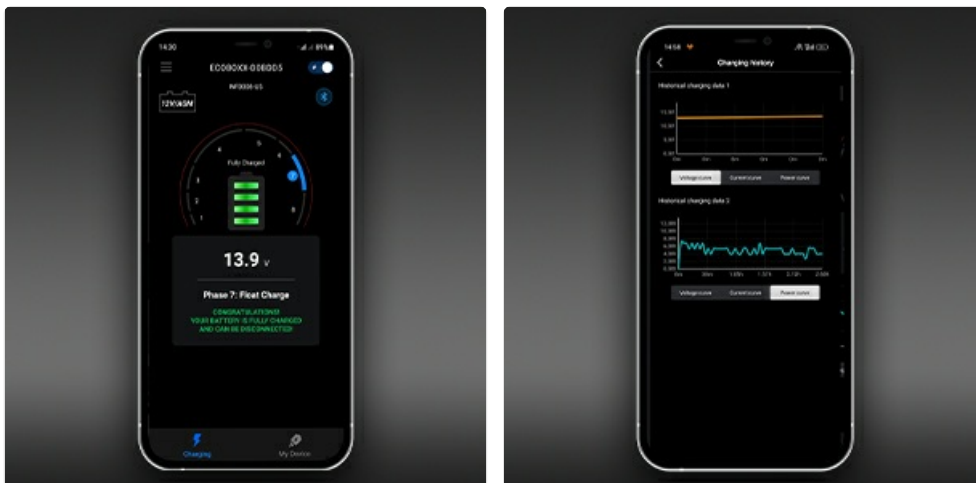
14:30

ECOBOOX-008805

INF0000 US

12V/AGM

Fully Charged

13.9 V

Phase 7: Float Charge

CONGRATULATIONS!
YOUR BATTERY IS FULLY CHARGED
AND CAN BE DISCONNECTED!

Charging

My Device

14:58

Charging history

Historical charging data 1

Voltage curve
Current curve
Power curve

Historical charging data 2

Voltage curve
Current curve
Power curve